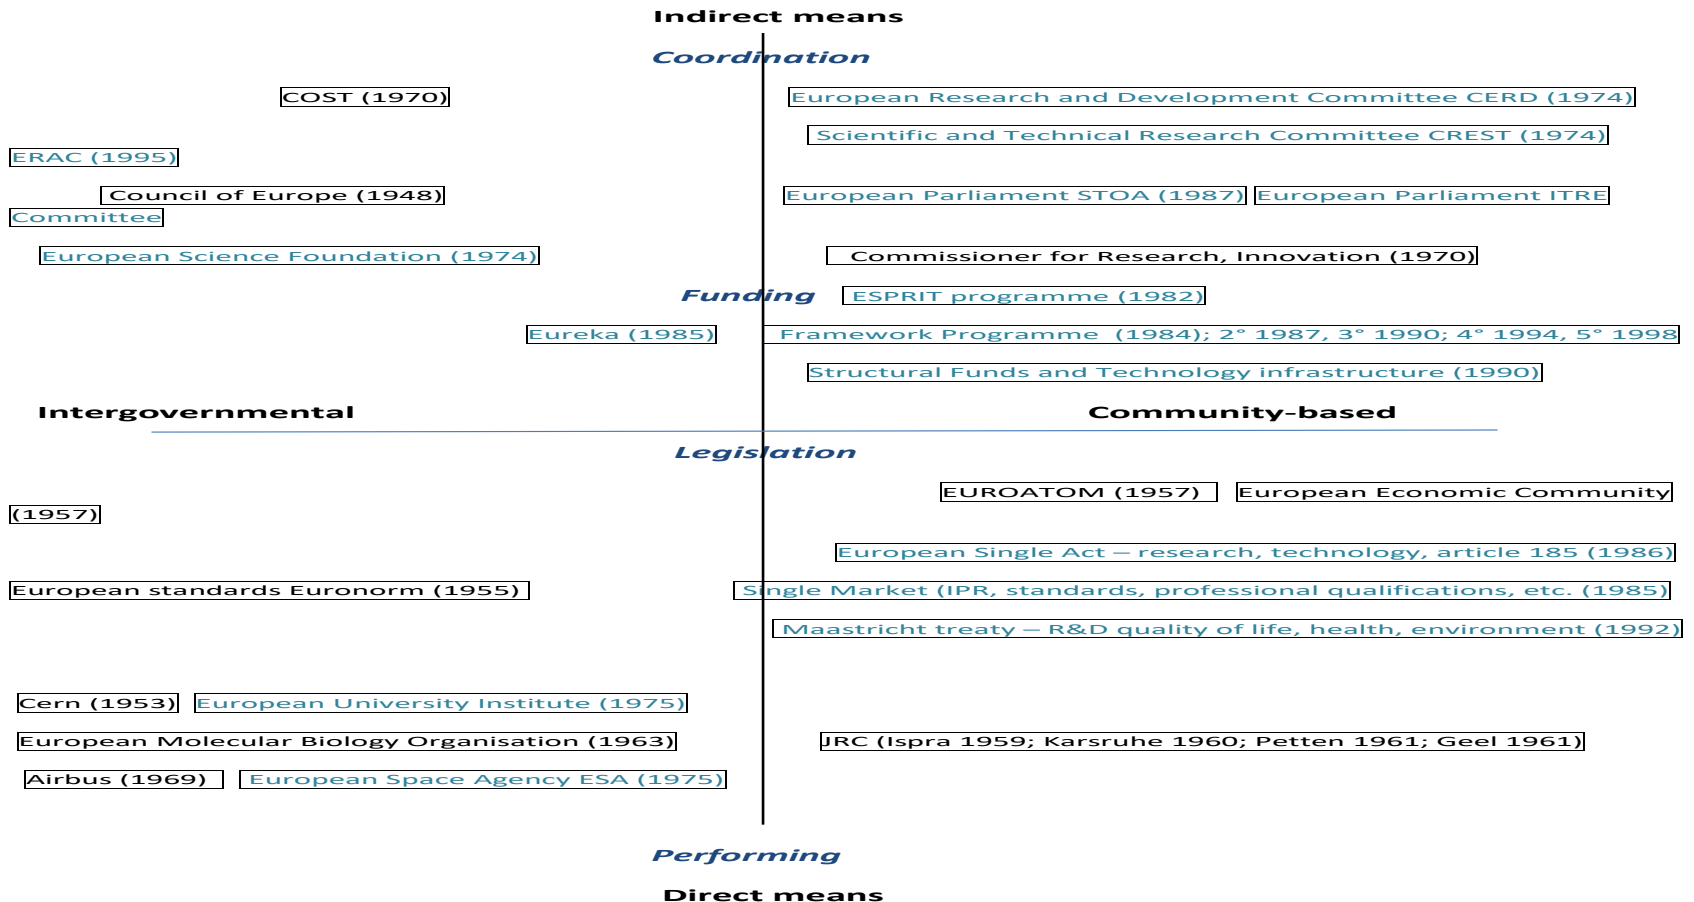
Indirect means

Coordination

COST (1970)

European Research and Development Committee CERD (1974)

Scientific and Technical Research Committee CREST (1974)

ERAC (1995)

Council of Europe (1948)

European Parliament STOA (1987)

European Parliament ITRE

Committee

European Science Foundation (1974)

Commissioner for Research, Innovation (1970)

Funding

ESPRIT programme (1982)

Eureka (1985)

Framework Programme (1984); 2° 1987, 3° 1990; 4° 1994, 5° 1998

Structural Funds and Technology infrastructure (1990)

Intergovernmental

Community-based

Legislation

EUROATOM (1957)

European Economic Community

(1957)

European Single Act – research, technology, article 185 (1986)

European standards Euronorm (1955)

Single Market (IPR, standards, professional qualifications, etc. (1985)

Maastricht treaty – R&D quality of life, health, environment (1992)

Cern (1953)

European University Institute (1975)

European Molecular Biology Organisation (1963)

JRC (Ispra 1959; Karsruhe 1960; Petten 1961; Geel 1961)

Airbus (1969)

European Space Agency ESA (1975)

Performing

Direct means